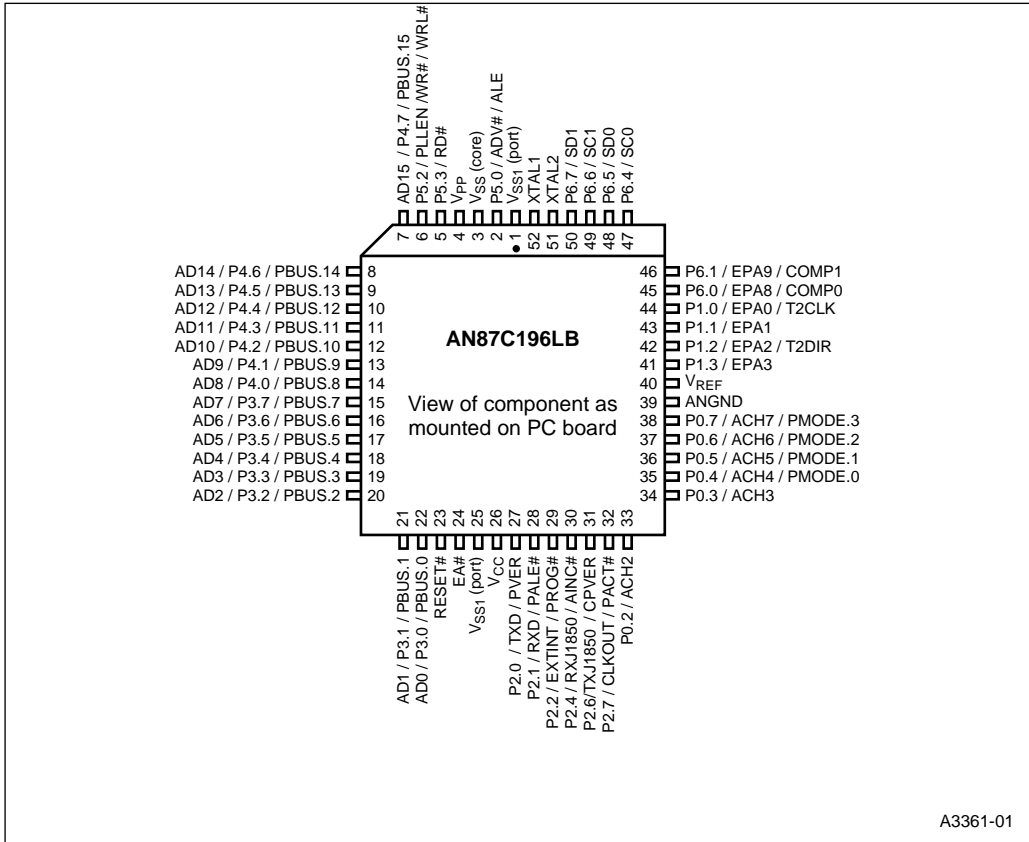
AD15 / P4.7 / PBUS.15
P5.2 / PLLEN /WR# / WRL#
P5.3 / RD#
$V_{PP}$
$V_{SS}$ (core)
P5.0 / ADV# / ALE
$V_{SS1}$ (port)
XTAL1
XTAL2
P6.7 / SD1
P6.6 / SC1
P6.5 / SD0
P6.4 / SC0

7 6 5 4 3 2 1 52 51 50 49 48 47

AD14 / P4.6 / PBUS.14 8
AD13 / P4.5 / PBUS.13 9
AD12 / P4.4 / PBUS.12 10
AD11 / P4.3 / PBUS.11 11
AD10 / P4.2 / PBUS.10 12
AD9 / P4.1 / PBUS.9 13
AD8 / P4.0 / PBUS.8 14
AD7 / P3.7 / PBUS.7 15
AD6 / P3.6 / PBUS.6 16
AD5 / P3.5 / PBUS.5 17
AD4 / P3.4 / PBUS.4 18
AD3 / P3.3 / PBUS.3 19
AD2 / P3.2 / PBUS.2 20

AN87C196LB

View of component as mounted on PC board

46 P6.1 / EPA9 / COMP1
45 P6.0 / EPA8 / COMP0
44 P1.0 / EPA0 / T2CLK
43 P1.1 / EPA1
42 P1.2 / EPA2 / T2DIR
41 P1.3 / EPA3
40 $V_{REF}$
39 ANGND
38 P0.7 / ACH7 / PMODE.3
37 P0.6 / ACH6 / PMODE.2
36 P0.5 / ACH5 / PMODE.1
35 P0.4 / ACH4 / PMODE.0
34 P0.3 / ACH3

21 22 23 24 25 26 27 28 29 30 31 32 33

AD1 / P3.1 / PBUS.1
AD0 / P3.0 / PBUS.0
RESET#
EA#
$V_{SS1}$ (port)
$V_{CC}$
P2.0 / TXD / PVER
P2.1 / RXD / PALE#
P2.2 / EXTINT / PROG#
P2.4 / RXJ1850 / AINC#
P2.6/TXJ1850 / CPVER
P2.7 / CLKOUT / PACT#
P0.2 / ACH2

A3361-01